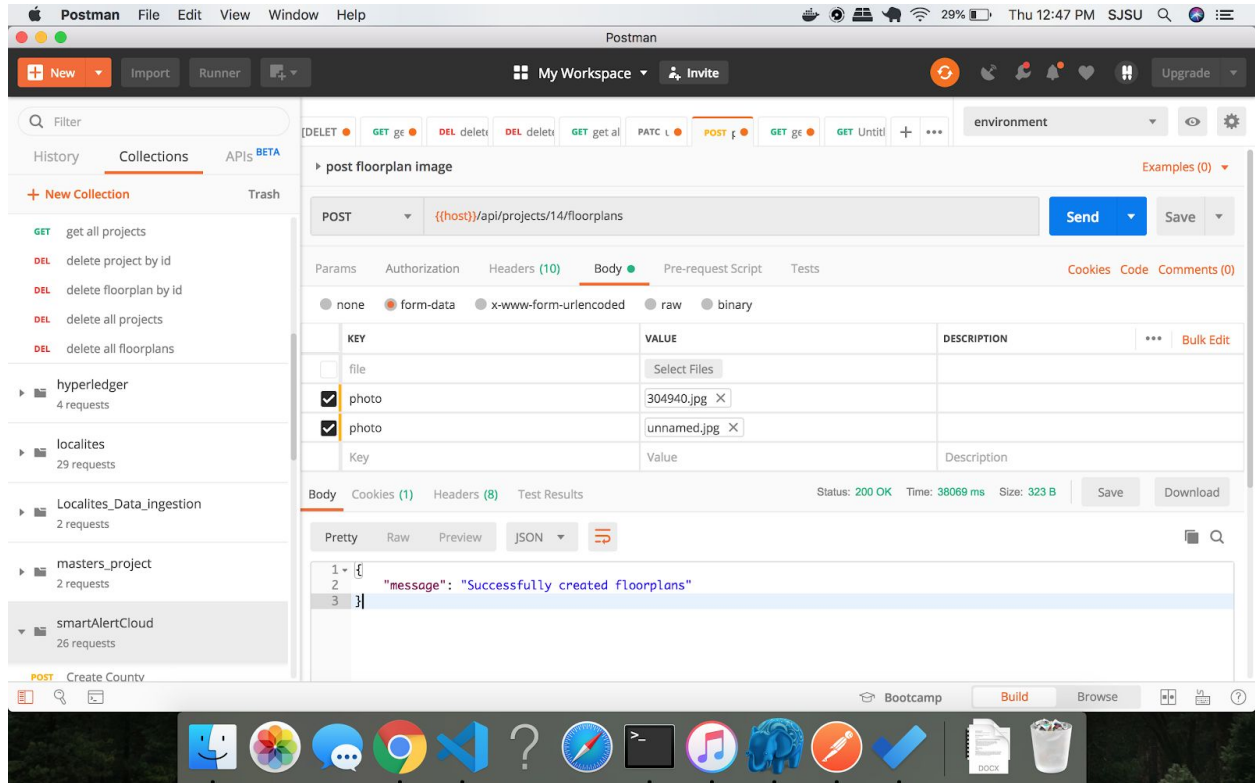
Postman File Edit View Window Help
29% Thu 12:47 PM SJSU

Postman

New Import Runner
My Workspace Invite
Upgrade

Filter
History Collections APIs BETA
+ New Collection Trash
GET get all projects
DEL delete project by id
DEL delete floorplan by id
DEL delete all projects
DEL delete all floorplans
hyperledger
4 requests
localites
29 requests
Localites_Data_ingestion
2 requests
masters_project
2 requests
smartAlertCloud
26 requests
POST Create County

[DELET GET ge DEL delet DEL delet GET get al PATC L POST p GET ge GET Untitl + •••
environment

post floorplan image
Examples (0)

POST {{host}}/api/projects/14/floorplans
Send Save

Params Authorization Headers (10) Body Pre-request Script Tests
Cookies Code Comments (0)

none form-data x-www-form-urlencoded raw binary

| KEY | VALUE | DESCRIPTION |
|---|---|---|
| file | Select Files | |
| photo | 304940.jpg | |
| photo | unnamed.jpg | |
| Key | Value | Description |

••• Bulk Edit

Body Cookies (1) Headers (8) Test Results
Status: 200 OK Time: 38069 ms Size: 323 B
Save Download

Pretty Raw Preview JSON

1 {
2 "message": "Successfully created floorplans"
3 }

Bootcamp Build Browse

DOCX